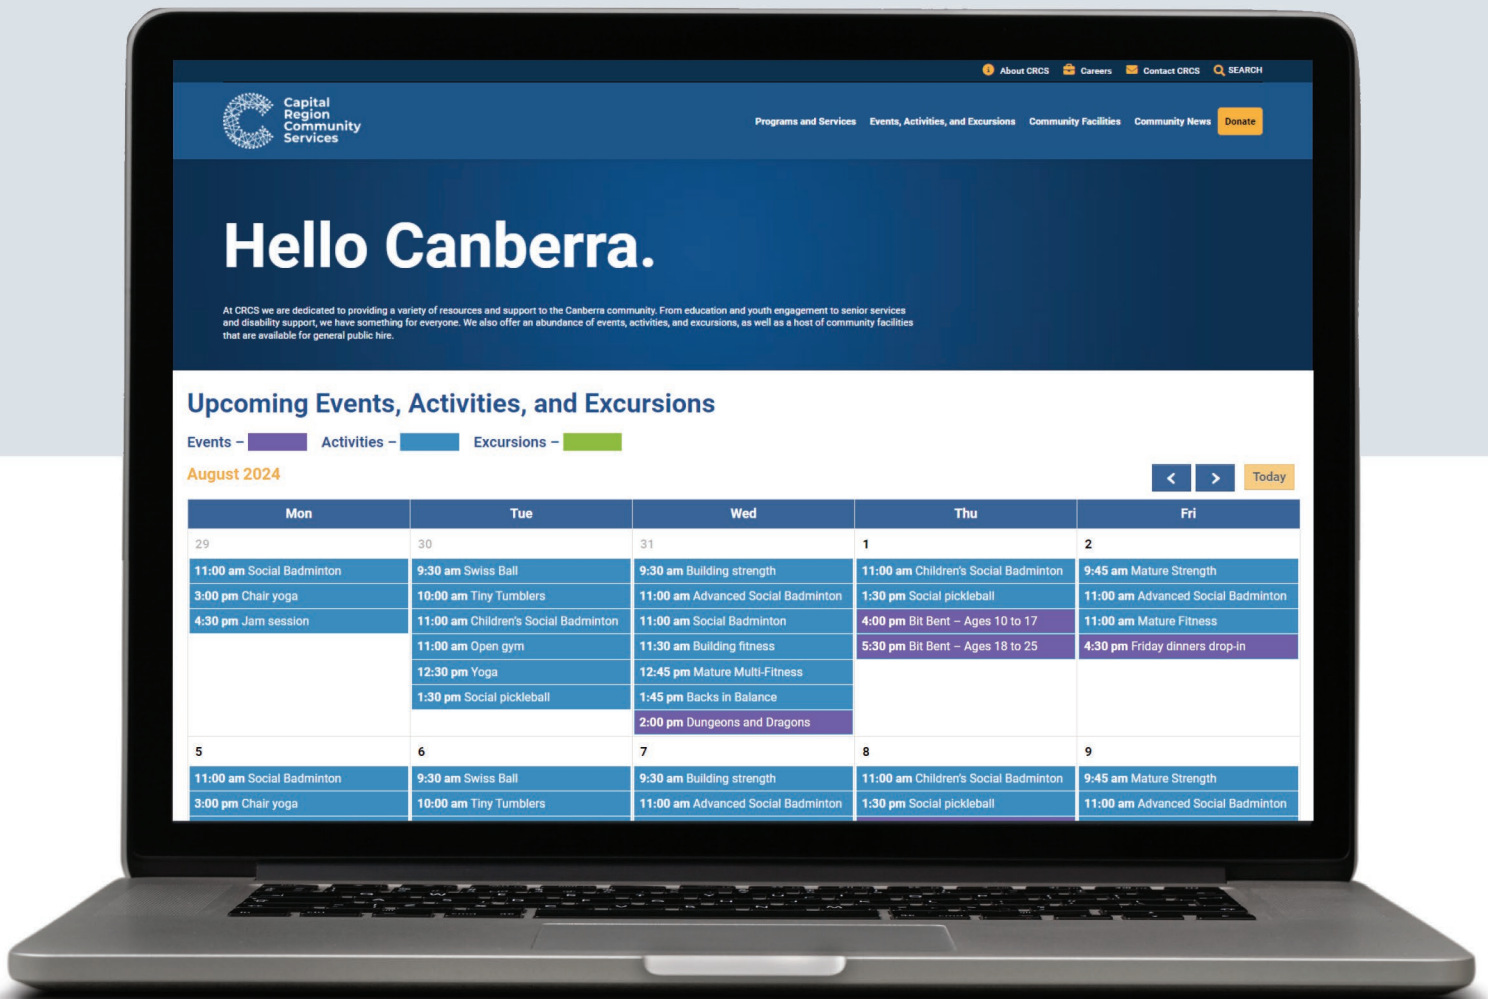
About CRCS Careers Contact CRCS SEARCH

Capital Region Community Services

Programs and Services Events, Activities, and Excursions Community Facilities Community News Donate

Hello Canberra.

At CRCS we are dedicated to providing a variety of resources and support to the Canberra community. From education and youth engagement to senior services and disability support, we have something for everyone. We also offer an abundance of events, activities, and excursions, as well as a host of community facilities that are available for general public hire.

Upcoming Events, Activities, and Excursions

Events – Activities – Excursions –

August 2024

Today

| Mon | Tue | Wed | Thu | Fri |
|---|---|---|---|---|
| 29 | 30 | 31 | 1 | 2 |
| 11:00 am Social Badminton | 9:30 am Swiss Ball | 9:30 am Building strength | 11:00 am Children's Social Badminton | 9:45 am Mature Strength |
| 3:00 pm Chair yoga | 10:00 am Tiny Tumblers | 11:00 am Advanced Social Badminton | 1:30 pm Social pickleball | 11:00 am Advanced Social Badminton |
| 4:30 pm Jam session | 11:00 am Children's Social Badminton | 11:00 am Social Badminton | 4:00 pm Bit Bent – Ages 10 to 17 | 11:00 am Mature Fitness |
| | 11:00 am Open gym | 11:30 am Building fitness | 5:30 pm Bit Bent – Ages 18 to 25 | 4:30 pm Friday dinners drop-in |
| | 12:30 pm Yoga | 12:45 pm Mature Multi-Fitness | | |
| | 1:30 pm Social pickleball | 1:45 pm Backs in Balance | | |
| | | 2:00 pm Dungeons and Dragons | | |
| 5 | 6 | 7 | 8 | 9 |
| 11:00 am Social Badminton | 9:30 am Swiss Ball | 9:30 am Building strength | 11:00 am Children's Social Badminton | 9:45 am Mature Strength |
| 3:00 pm Chair yoga | 10:00 am Tiny Tumblers | 11:00 am Advanced Social Badminton | 1:30 pm Social pickleball | 11:00 am Advanced Social Badminton |